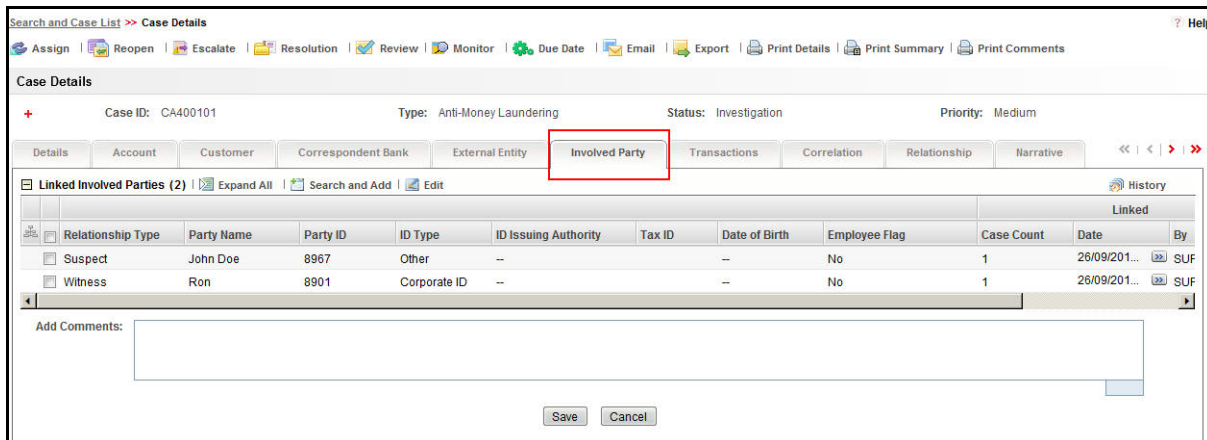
Search and Case List >> Case Details

? Help

Assign | Reopen | Escalate | Resolution | Review | Monitor | Due Date | Email | Export | Print Details | Print Summary | Print Comments

Case Details

+ Case ID: CA400101 Type: Anti-Money Laundering Status: Investigation Priority: Medium

Details | Account | Customer | Correspondent Bank | External Entity | Involved Party | Transactions | Correlation | Relationship | Narrative

Linked Involved Parties (2) | Expand All | Search and Add | Edit

History

| | Relationship Type | Party Name | Party ID | ID Type | ID Issuing Authority | Tax ID | Date of Birth | Employee Flag | Linked Case Count | Linked Date | Linked By |
|---|---|---|---|---|---|---|---|---|---|---|---|
| | Suspect | John Doe | 8967 | Other | -- | | -- | No | 1 | 26/09/201... | SUF |
| | Witness | Ron | 8901 | Corporate ID | -- | | -- | No | 1 | 26/09/201... | SUF |

Add Comments:

Save Cancel